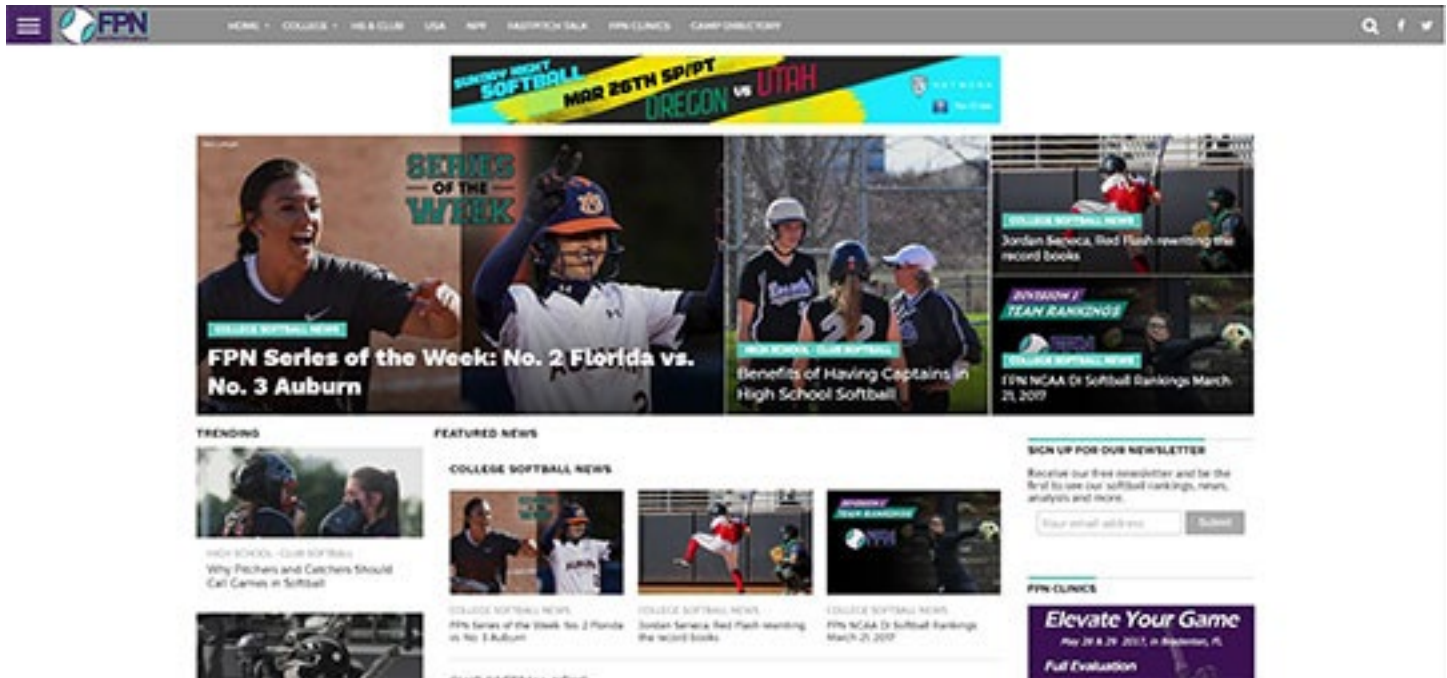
FPN

HOME COLLEGE HS & CLUB USA NPF FASTPITCH TALK FPN CLINICS CAMP DIRECTORY

SUNDAY NIGHT SOFTBALL MAR 26TH 5P/PT OREGON vs UTAH

SERIES OF THE WEEK

COLLEGE SOFTBALL NEWS
FPN Series of the Week: No. 2 Florida vs. No. 3 Auburn

HIGH SCHOOL - CLUB SOFTBALL
Benefits of Having Captains in High School Softball

COLLEGE SOFTBALL NEWS
Jordan Seneca, Red Flash rewriting the record books

DIVISION I TEAM RANKINGS
COLLEGE SOFTBALL NEWS
FPN NCAA DI Softball Rankings March 21, 2017

TRENDING

HIGH SCHOOL - CLUB SOFTBALL
Why Pitchers and Catchers Should Call Games in Softball

FEATURED NEWS

COLLEGE SOFTBALL NEWS

COLLEGE SOFTBALL NEWS
FPN Series of the Week: No. 2 Florida vs. No. 3 Auburn

COLLEGE SOFTBALL NEWS
Jordan Seneca, Red Flash rewriting the record books

COLLEGE SOFTBALL NEWS
FPN NCAA DI Softball Rankings March 21, 2017

SIGN UP FOR OUR NEWSLETTER
Receive our free newsletter and be the first to see our softball rankings, news, analysis and more.
Your email address Submit

FPN CLINICS
Elevate Your Game
May 28 & 29, 2017, in Bradenton, FL
Full Evaluation